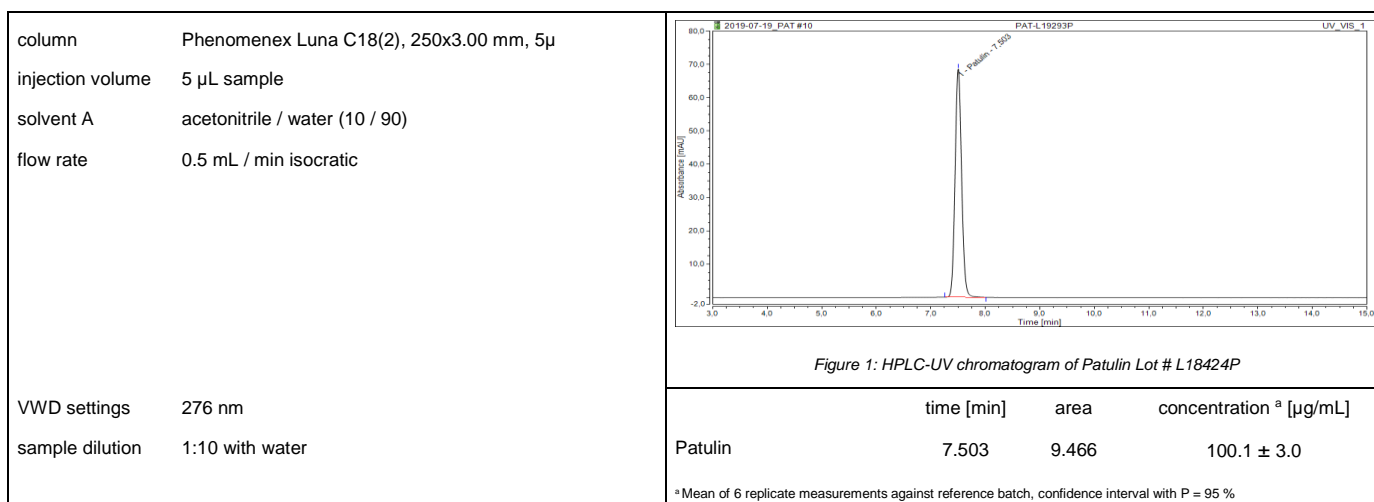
| column | Phenomenex Luna C18(2), 250x3.00 mm, 5µ |
|---|---|
| injection volume | 5 µL sample |
| solvent A | acetonitrile / water (10 / 90) |
| flow rate | 0.5 mL / min isocratic |
| VWD settings | 276 nm |
| sample dilution | 1:10 with water |

2019-07-19_PAT #10 PAT-L19293P UV_VIS_1

1 - Patulin - 7.503

Absorbance [mAU]

80,0 70,0 60,0 50,0 40,0 30,0 20,0 10,0 -2,0

3,0 4,0 5,0 6,0 7,0 8,0 9,0 10,0 11,0 12,0 13,0 14,0 15,0

Time [min]

Figure 1: HPLC-UV chromatogram of Patulin Lot # L18424P

| | time [min] | area | concentration $^{a}$ [µg/mL] |
|---|---|---|---|
| Patulin | 7.503 | 9.466 | 100.1 ± 3.0 |

$^{a}$ Mean of 6 replicate measurements against reference batch, confidence interval with P = 95 %